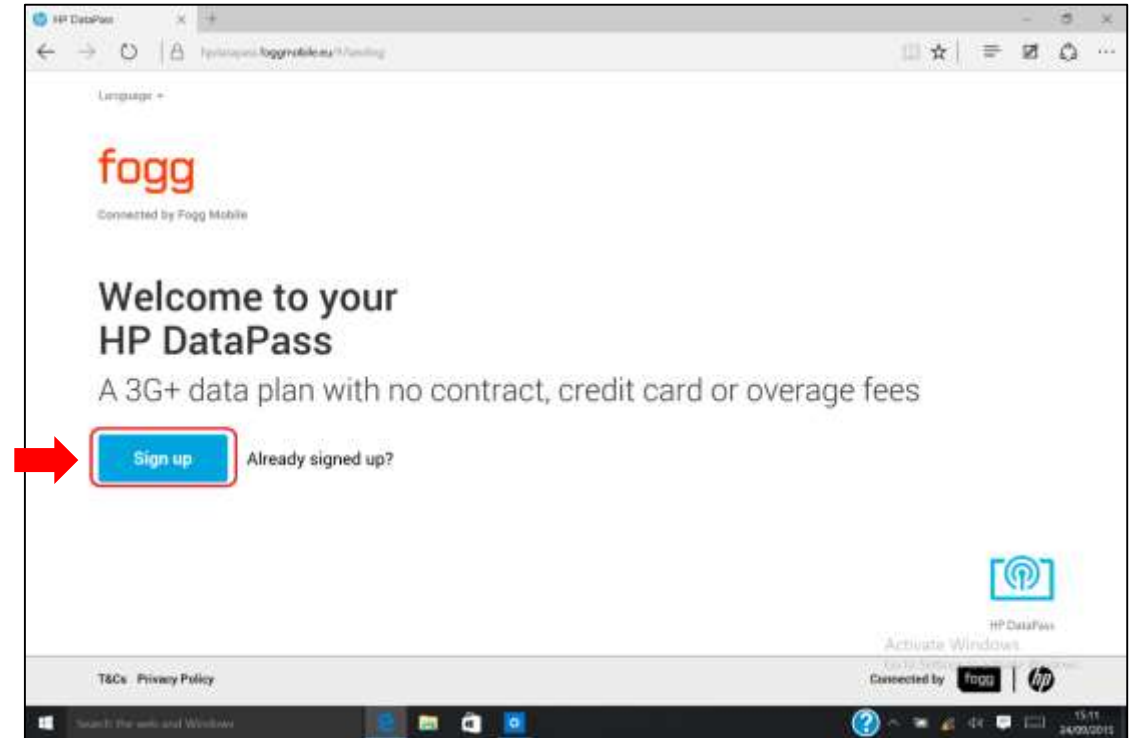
HP DataPass

hpdatapass.foggmobile.eu/#/landing

Language

fogg

Connected by Fogg Mobile

Welcome to your HP DataPass

A 3G+ data plan with no contract, credit card or overage fees

Sign up

Already signed up?

HP DataPass

Activate Windows

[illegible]

T&Cs Privacy Policy

Connected by fogg

Search the web and Windows

15:11
24/09/2015